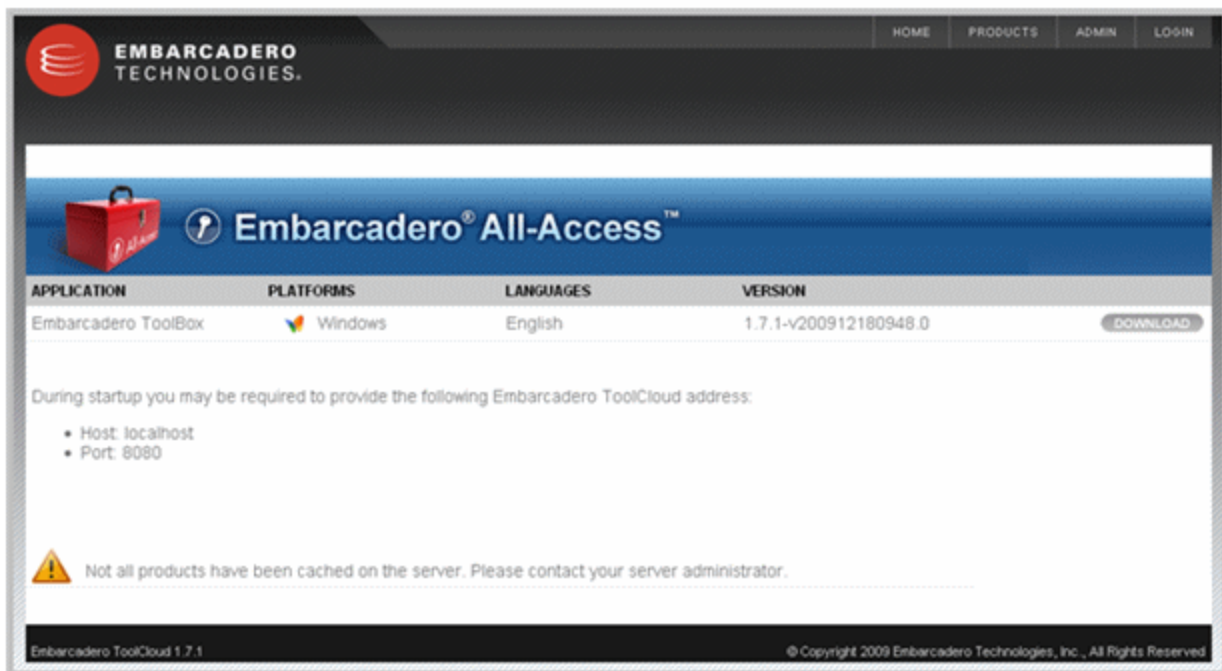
EMBARCADERO TECHNOLOGIES.

HOME PRODUCTS ADMIN LOGIN

All-Access

Embarcadero® All-Access™

| APPLICATION | PLATFORMS | LANGUAGES | VERSION | |
|---|---|---|---|---|
| Embarcadero ToolBox | Windows | English | 1.7.1-v200912180948.0 | DOWNLOAD |

During startup you may be required to provide the following Embarcadero ToolCloud address:

- Host: localhost
- Port: 8080

Not all products have been cached on the server. Please contact your server administrator.

Embarcadero ToolCloud 1.7.1

© Copyright 2009 Embarcadero Technologies, Inc., All Rights Reserved